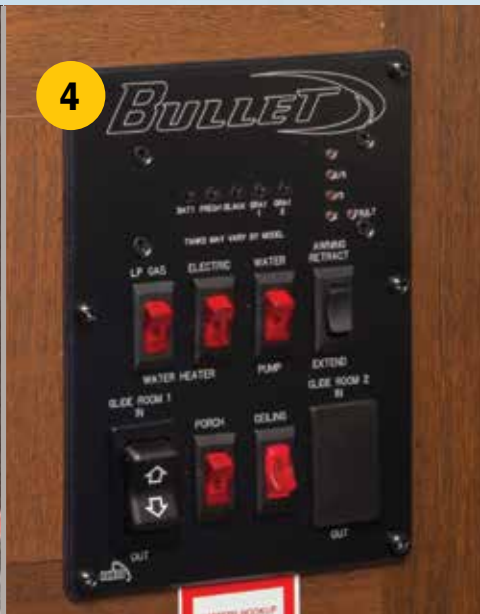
4

BULLET

BATT FRESH BLACK GRAY 1 GRAY 2

TANKS MAY VARY BY MODEL

C/R

PWR

FAULT

LP GAS

ELECTRIC

WATER

AWNING RETRACT

EXTEND

WATER HEATER

PUMP

SLIDE ROOM 1 IN

SLIDE ROOM 2 IN

PORCH

CEILING

OUT

OUT